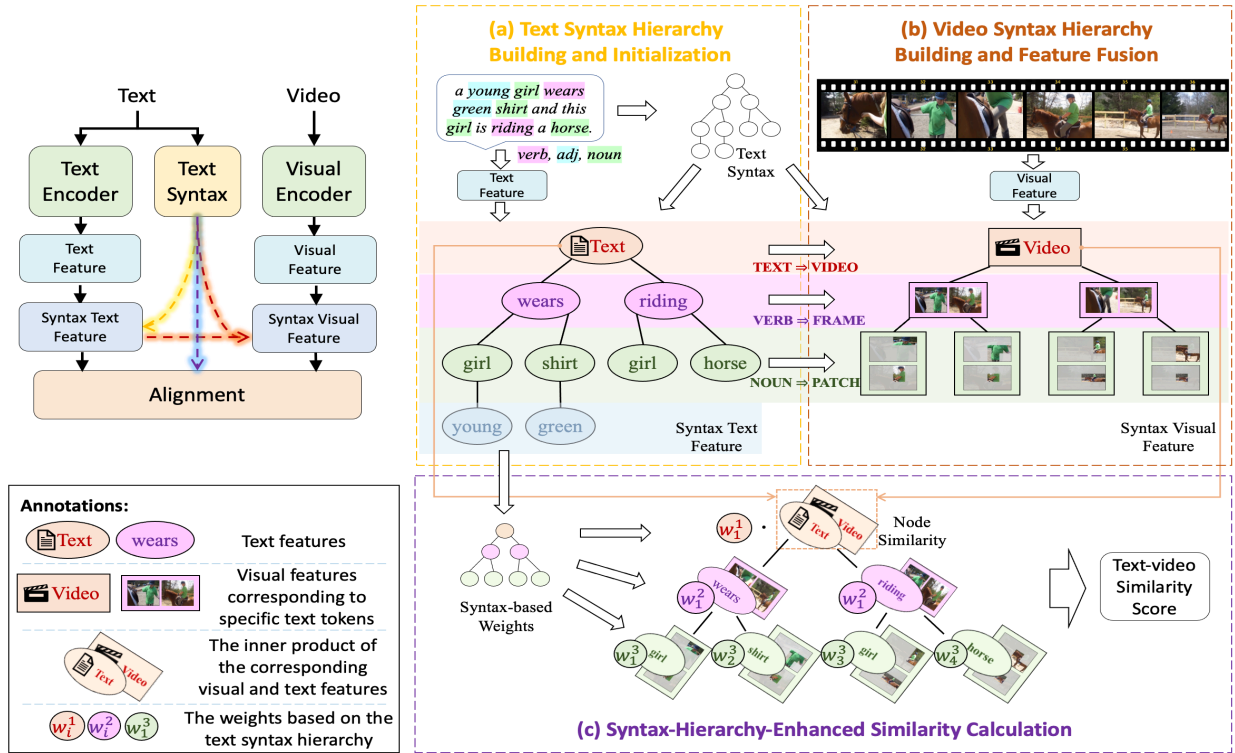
Text

Video

Text Encoder

Text Syntax

Visual Encoder

Text Feature

Visual Feature

Syntax Text Feature

Syntax Visual Feature

Alignment

Annotations:

Text wears Text features

Video Visual features corresponding to specific text tokens

Text Video The inner product of the corresponding visual and text features

$w_i^1$ $w_i^2$ $w_1^3$ The weights based on the text syntax hierarchy

(a) Text Syntax Hierarchy Building and Initialization

a young girl wears green shirt and this girl is riding a horse.

verb, adj, noun

Text Feature

Text Syntax

Text

wears

riding

girl

shirt

girl

horse

young

green

Syntax Text Feature

TEXT ⇒ VIDEO

VERB ⇒ FRAME

NOUN ⇒ PATCH

(b) Video Syntax Hierarchy Building and Feature Fusion

Visual Feature

Video

Syntax Visual Feature

Syntax-based Weights

$w_1^1$ ·

Text Video

Node Similarity

$w_1^2$ wears

$w_1^2$ riding

$w_1^3$ girl

$w_2^3$ shirt

$w_3^3$ girl

$w_4^3$ horse

Text-video Similarity Score

(c) Syntax-Hierarchy-Enhanced Similarity Calculation